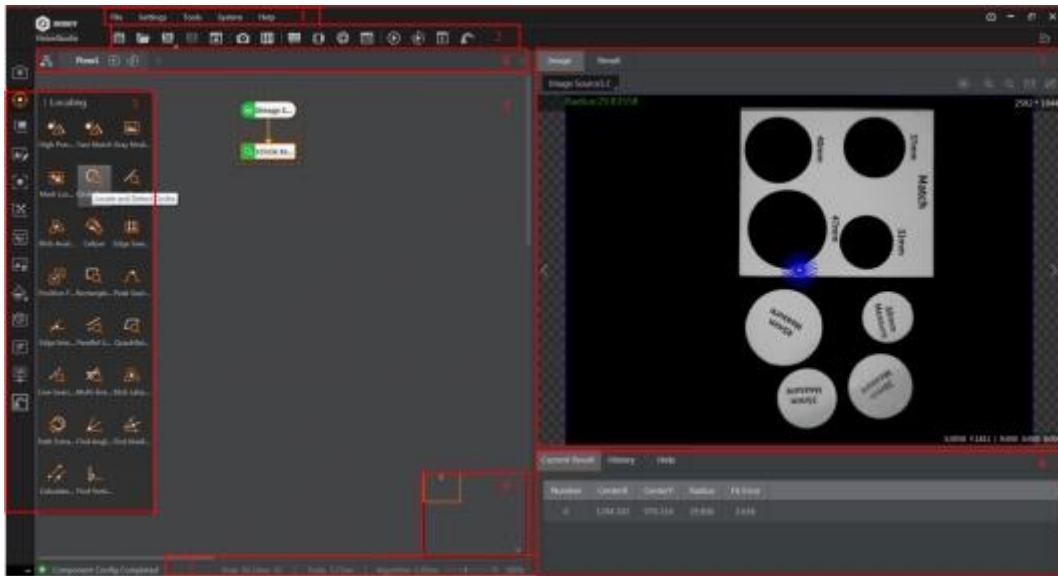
VisionStudio

File Settings Tools System Help

Flow1

Locating

High Pre... Fast Match Gray Matc...

Mark Lo... Locate and Detect Circle

Blob Anal... Caliper Edge Gen...

Position F... Rectangle... Peak Gen...

Edge Inte... Parallel L... Quadrilat...

Line Gen... Multi-line... Blob Labe...

Path Extra... Find Angl... Find Mod...

Calculate... Find Vert...

Image S...

Circle Se...

Image Result

Image Source1.C

Radius:29.83358

2592 × 1944

Match

Current Result History Help

| Number | CenterX | CenterY | Radius | Fit Error |
|---|---|---|---|---|
| 0 | 1294.101 | 970.114 | 29.834 | 3.656 |

Component Config Completed

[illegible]